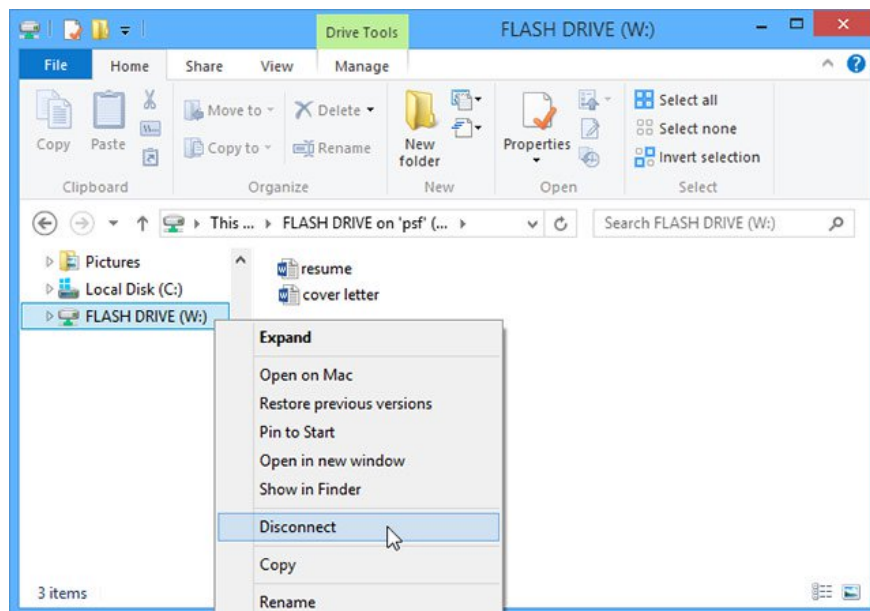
Drive Tools
FLASH DRIVE (W:)
File
Home
Share
View
Manage
Copy
Paste
Clipboard
Move to
Copy to
Delete
Rename
Organize
New folder
New
Properties
Open
Select all
Select none
Invert selection
Select
This ... ▸ FLASH DRIVE on 'psf' (... ▸
Search FLASH DRIVE (W:)
Pictures
Local Disk (C:)
FLASH DRIVE (W:)
resume
cover letter
Expand
Open on Mac
Restore previous versions
Pin to Start
Open in new window
Show in Finder
Disconnect
Copy
Rename
3 items